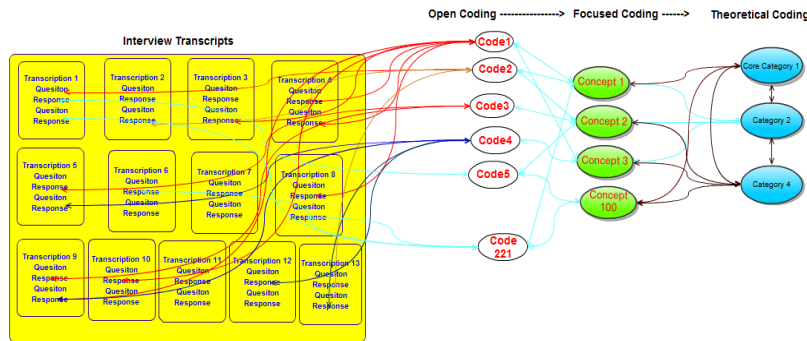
Open Coding ----------------> Focused Coding ------> Theoretical Coding

Interview Transcripts

Transcription 1
Quesiton
Response
Quesiton
Response

Transcription 2
Quesiton
Response
Quesiton
Response

Transcription 3
Quesiton
Response
Quesiton
Response

Transcription 4
Quesiton
Response
Quesiton
Response

Transcription 5
Quesiton
Response
Quesiton
Response

Transcription 6
Quesiton
Response
Quesiton
Response

Transcription 7
Quesiton
Response
Quesiton
Response

Transcription 8
Quesiton
Response
Quesiton
Response

Transcription 9
Quesiton
Response
Quesiton
Response

Transcription 10
Quesiton
Response
Quesiton
Response

Transcription 11
Quesiton
Response
Quesiton
Response

Transcription 12
Quesiton
Response
Quesiton
Response

Transcription 13
Quesiton
Response
Quesiton
Response

Code1
Code2
Code3
Code4
Code5
Code 221

Concept 1
Concept 2
Concept 3
Concept 100

Core Category 1
Category 2
Category 4